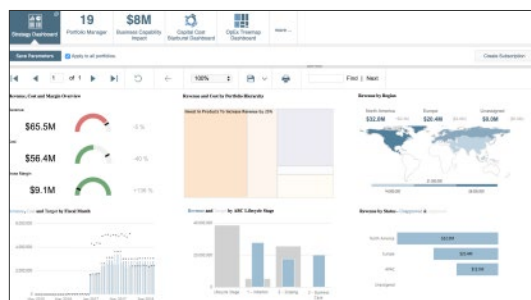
Strategy Dashboard

19
Portfolio Manager

$8M
Business Capability Impact

Capital Cost Starburst Dashboard

OpEx Treemap Dashboard

More...

Save Parameters

Apply to all portfolios

Create Subscription

1 of 1

100%

Find | Next

Revenue, Cost and Margin Overview

Revenue

$65.5M

-3 %

Cost

$56.4M

-40 %

Gross Margin

$9.1M

+106 %

Revenue and Cost by Portfolio Hierarchy

Invest In Products To Increase Revenue by 15%

Revenue by Region

North America

$32.0M

Europe

$20.4M

Unassigned

$6.4M

History Cost and Target by Fiscal Month

Revenue and Cost by ABC Lifecycle Stage

Lifecycle Stage

Revenue by Status - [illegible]

North America

Europe

APAC

Unassigned